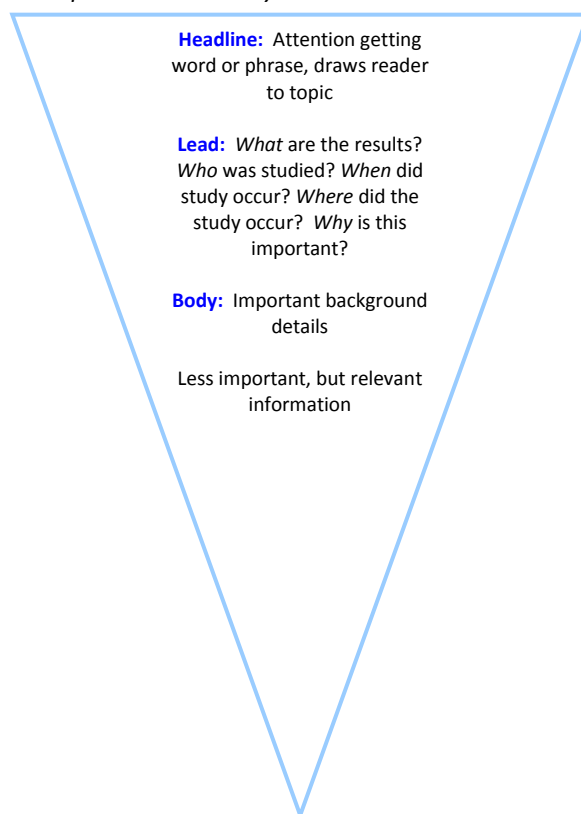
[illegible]

**Headline:** Attention getting word or phrase, draws reader to topic

**Lead:** *What* are the results? *Who* was studied? *When* did study occur? *Where* did the study occur? *Why* is this important?

**Body:** Important background details

Less important, but relevant information